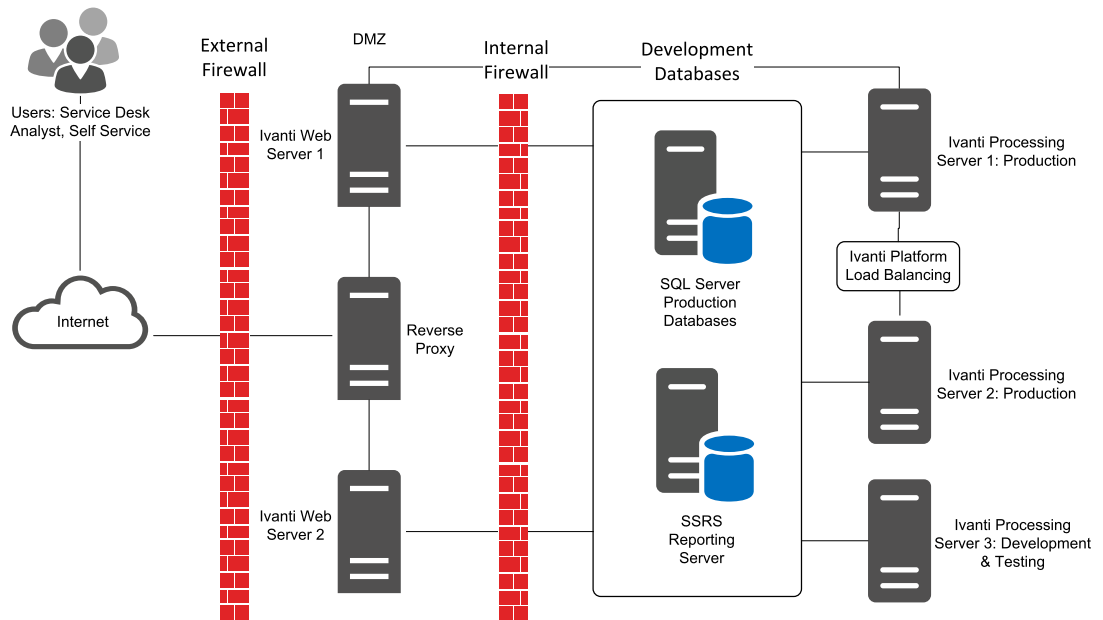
Users: Service Desk Analyst, Self Service

External Firewall

DMZ

Internal Firewall

Development Databases

Ivanti Web Server 1

Ivanti Processing Server 1: Production

Ivanti Platform Load Balancing

Internet

Reverse Proxy

SQL Server Production Databases

Ivanti Processing Server 2: Production

Ivanti Web Server 2

SSRS Reporting Server

Ivanti Processing Server 3: Development & Testing